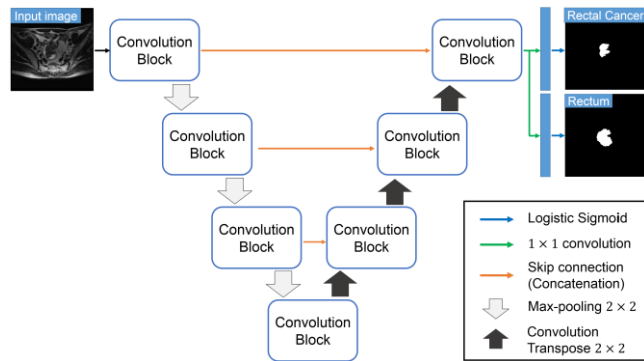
Input image

Convolution Block

Convolution Block

Rectal Cancer

Convolution Block

Convolution Block

Rectum

Convolution Block

Convolution Block

Convolution Block

Logistic Sigmoid

$1 \times 1$ convolution

Skip connection (Concatenation)

Max-pooling $2 \times 2$

Convolution Transpose $2 \times 2$